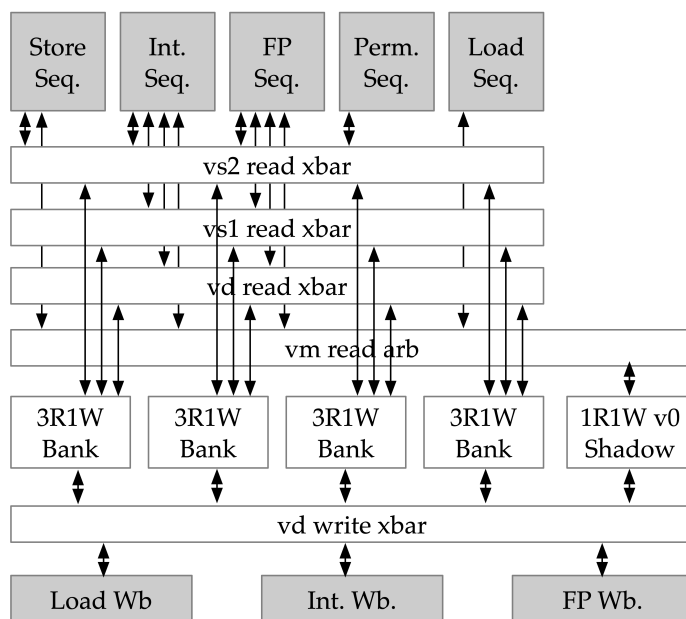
Store Seq.

Int. Seq.

FP Seq.

Perm. Seq.

Load Seq.

vs2 read xbar

vs1 read xbar

vd read xbar

vm read arb

3R1W Bank

3R1W Bank

3R1W Bank

3R1W Bank

1R1W v0 Shadow

vd write xbar

Load Wb

Int. Wb.

FP Wb.